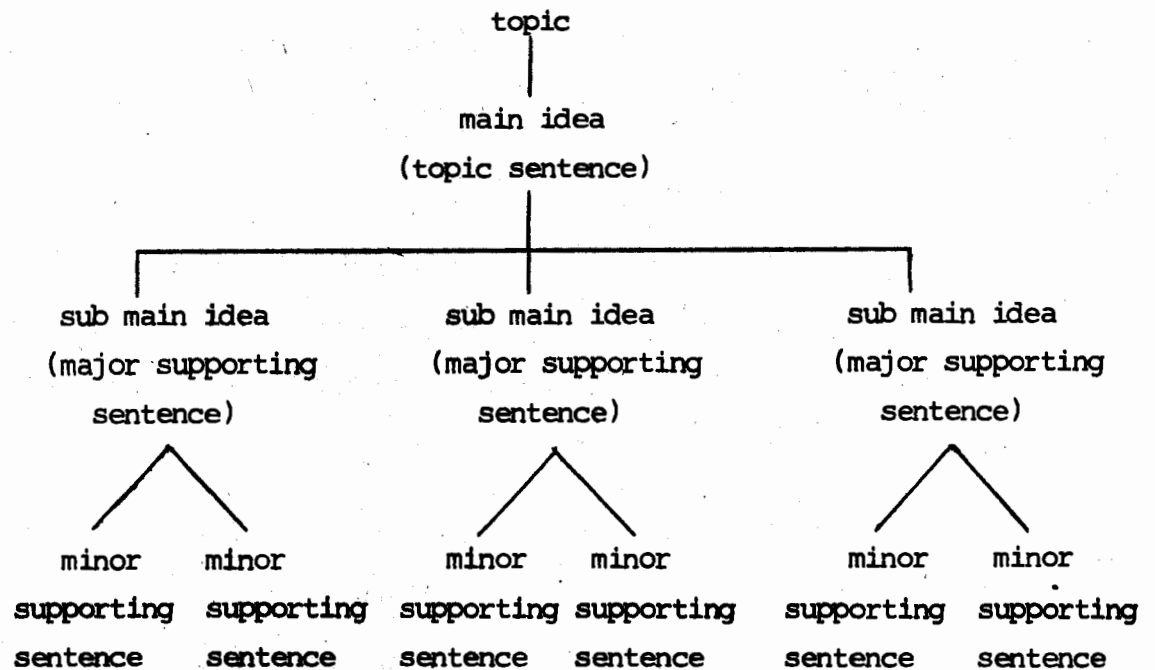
topic

main idea
(topic sentence)

sub main idea
(major supporting sentence)

sub main idea
(major supporting sentence)

sub main idea
(major supporting sentence)

minor supporting sentence

minor supporting sentence

minor supporting sentence

minor supporting sentence

minor supporting sentence

minor supporting sentence